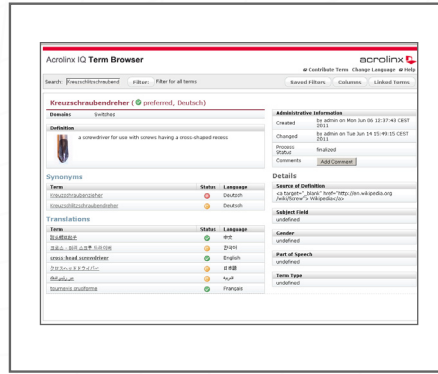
Acrolinx IQ Term Browser

acrolinx

Contribute Term Change Language Help

Search: Kreuzschlitzschraubend Filter: Filter for all terms

Saved Filters Columns Linked Terms

Kreuzschraubendreher ( preferred, Deutsch)

Domains Switches

Definition

a screwdriver for use with screws having a cross-shaped recess

Synonyms

| Term | Status | Language |
|---|---|---|
| Kreuzschraubenzieher | | Deutsch |
| Kreuzschlitzschraubendreher | | Deutsch |

Translations

| Term | Status | Language |
|---|---|---|
| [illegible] | | 中文 |
| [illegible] | | 한국어 |
| cross-head screwdriver | | English |
| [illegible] | | 日本語 |
| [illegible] | | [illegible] |
| tournevis cruciforme | | Français |

Administrative Information

| | |
|---|---|
| Created | by admin on Mon Jun 06 12:37:43 CEST 2011 |
| Changed | by admin on Tue Jun 14 15:49:15 CEST 2011 |
| Process Status | finalized |
| Comments | Add Comment |

Details

Source of Definition

<a target="_blank" href="http://en.wikipedia.org/wiki/Screw">Wikipedia</a>

Subject Field

undefined

Gender

undefined

Part of Speech

undefined

Term Type

undefined